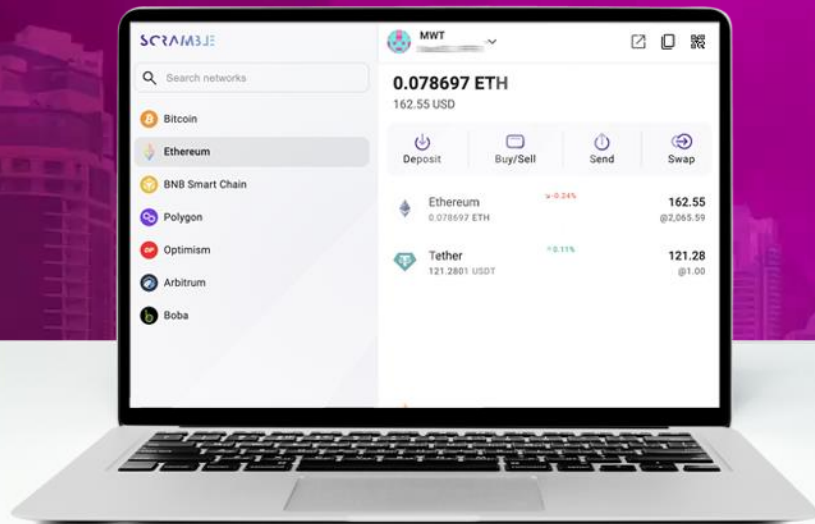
SCRAMBLE

Search networks

Bitcoin

Ethereum

BNB Smart Chain

Polygon

Optimism

Arbitrum

Boba

MWT

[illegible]

0.078697 ETH

162.55 USD

Deposit

Buy/Sell

Send

Swap

Ethereum

0.078697 ETH

-0.24%

162.55

@2,065.59

Tether

121.2801 USDT

0.11%

121.28

@1.00